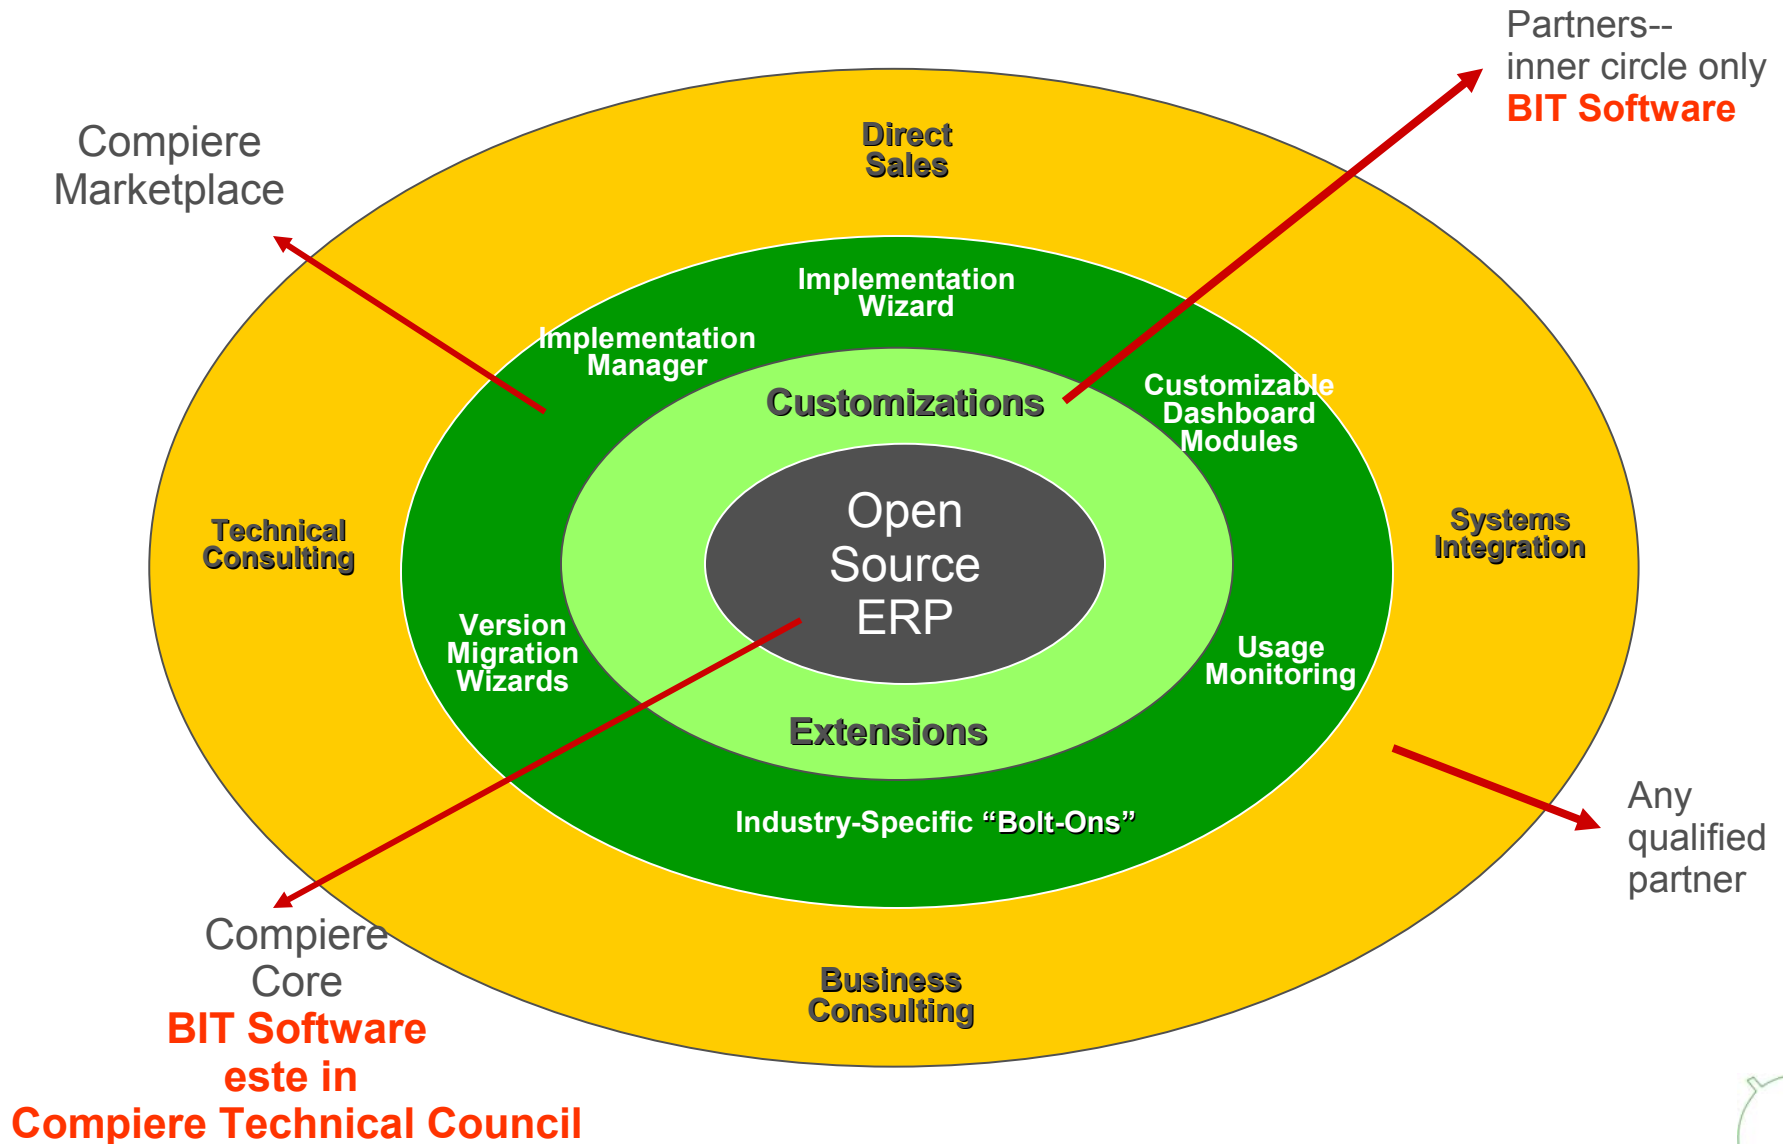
Partners--
inner circle only
BIT Software

Compiere
Marketplace

Direct
Sales

Implementation
Wizard

Implementation
Manager

Customizations

Customizable
Dashboard
Modules

Technical
Consulting

Open
Source
ERP

Systems
Integration

Version
Migration
Wizards

Usage
Monitoring

Extensions

Industry-Specific “Bolt-Ons”

Any
qualified
partner

Compiere
Core
BIT Software
este in
Compiere Technical Council

Business
Consulting